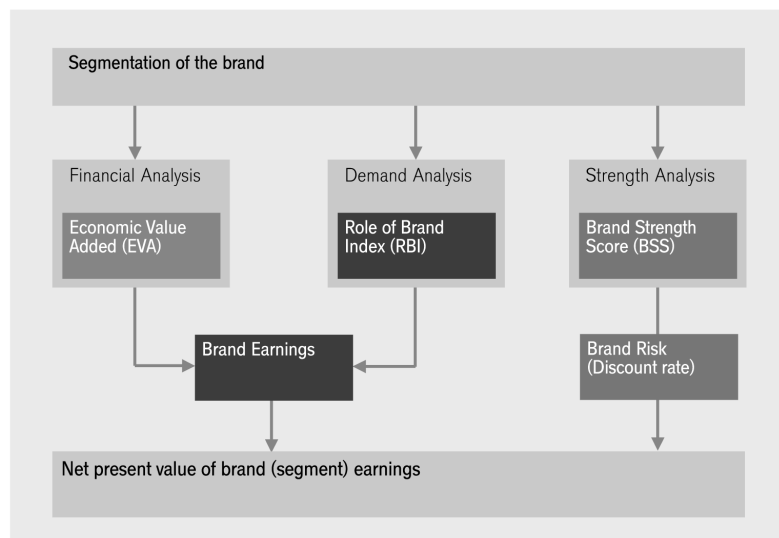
Segmentation of the brand

Financial Analysis

Economic Value Added (EVA)

Demand Analysis

Role of Brand Index (RBI)

Strength Analysis

Brand Strength Score (BSS)

Brand Earnings

Brand Risk (Discount rate)

Net present value of brand (segment) earnings